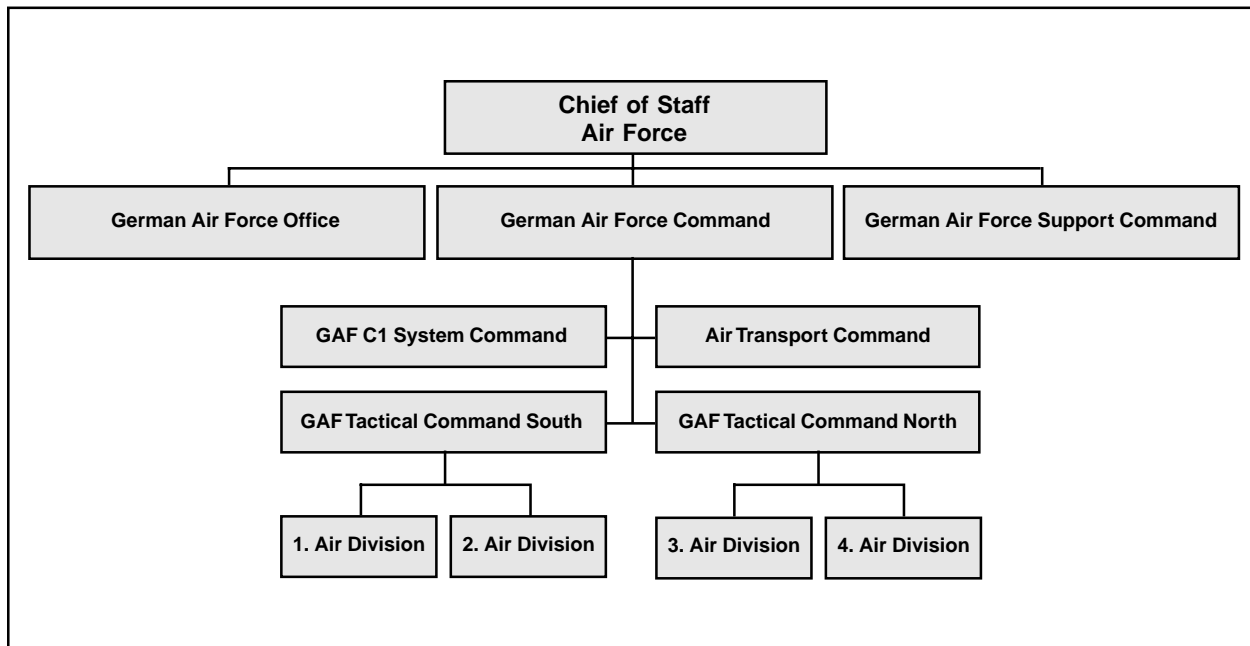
Chief of Staff
Air Force

German Air Force Office

German Air Force Command

German Air Force Support Command

GAF C1 System Command

Air Transport Command

GAF Tactical Command South

GAF Tactical Command North

1. Air Division

2. Air Division

3. Air Division

4. Air Division